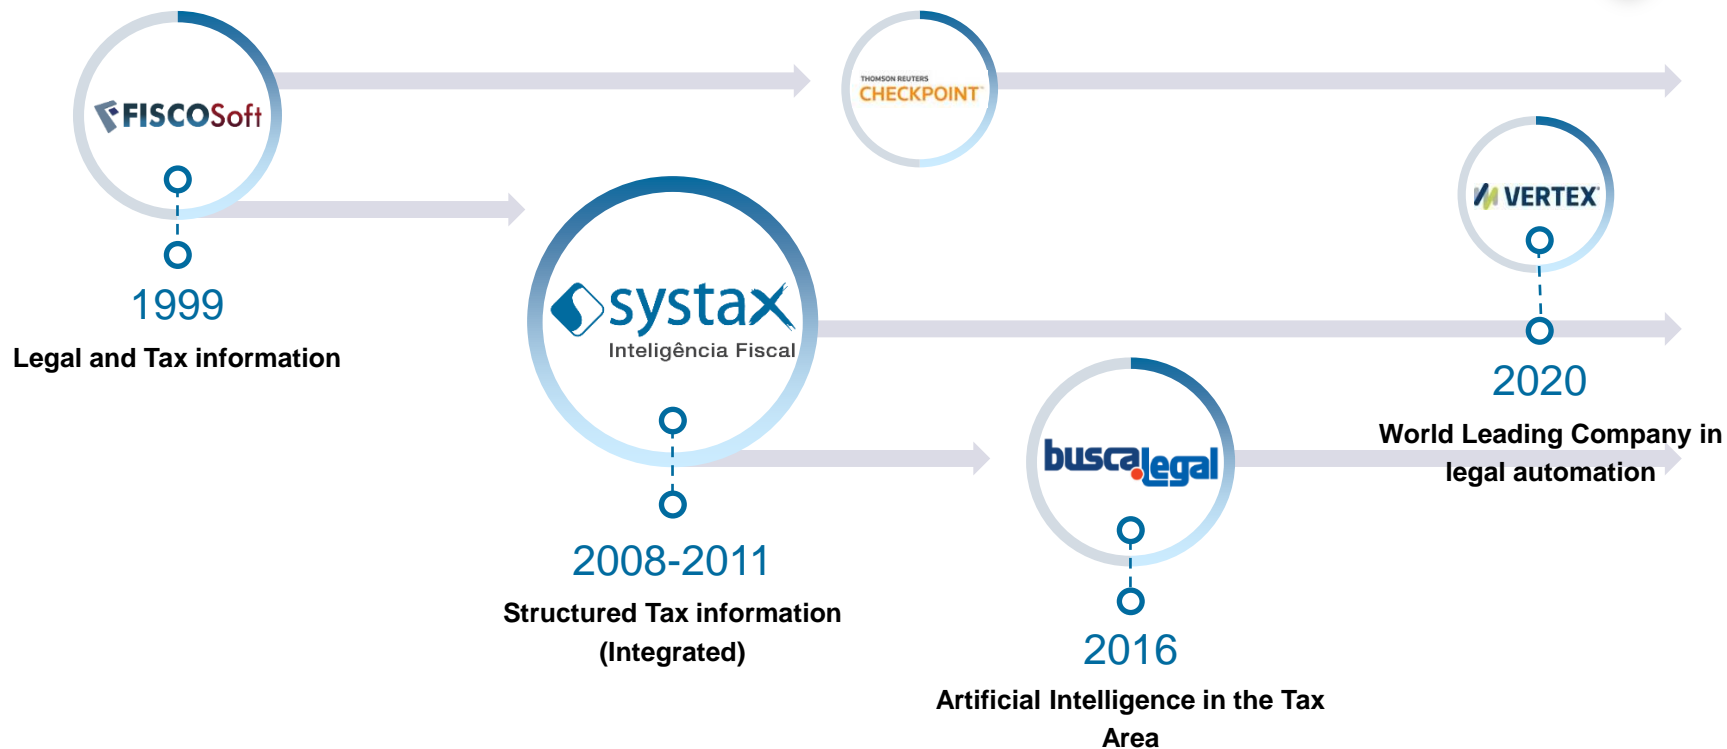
FISCOSoft

1999

Legal and Tax information

THOMSON REUTERS
CHECKPOINT

systax
Inteligência Fiscal

2008-2011

Structured Tax information (Integrated)

buscalegal

2016

Artificial Intelligence in the Tax Area

VERTEX

2020

World Leading Company in legal automation